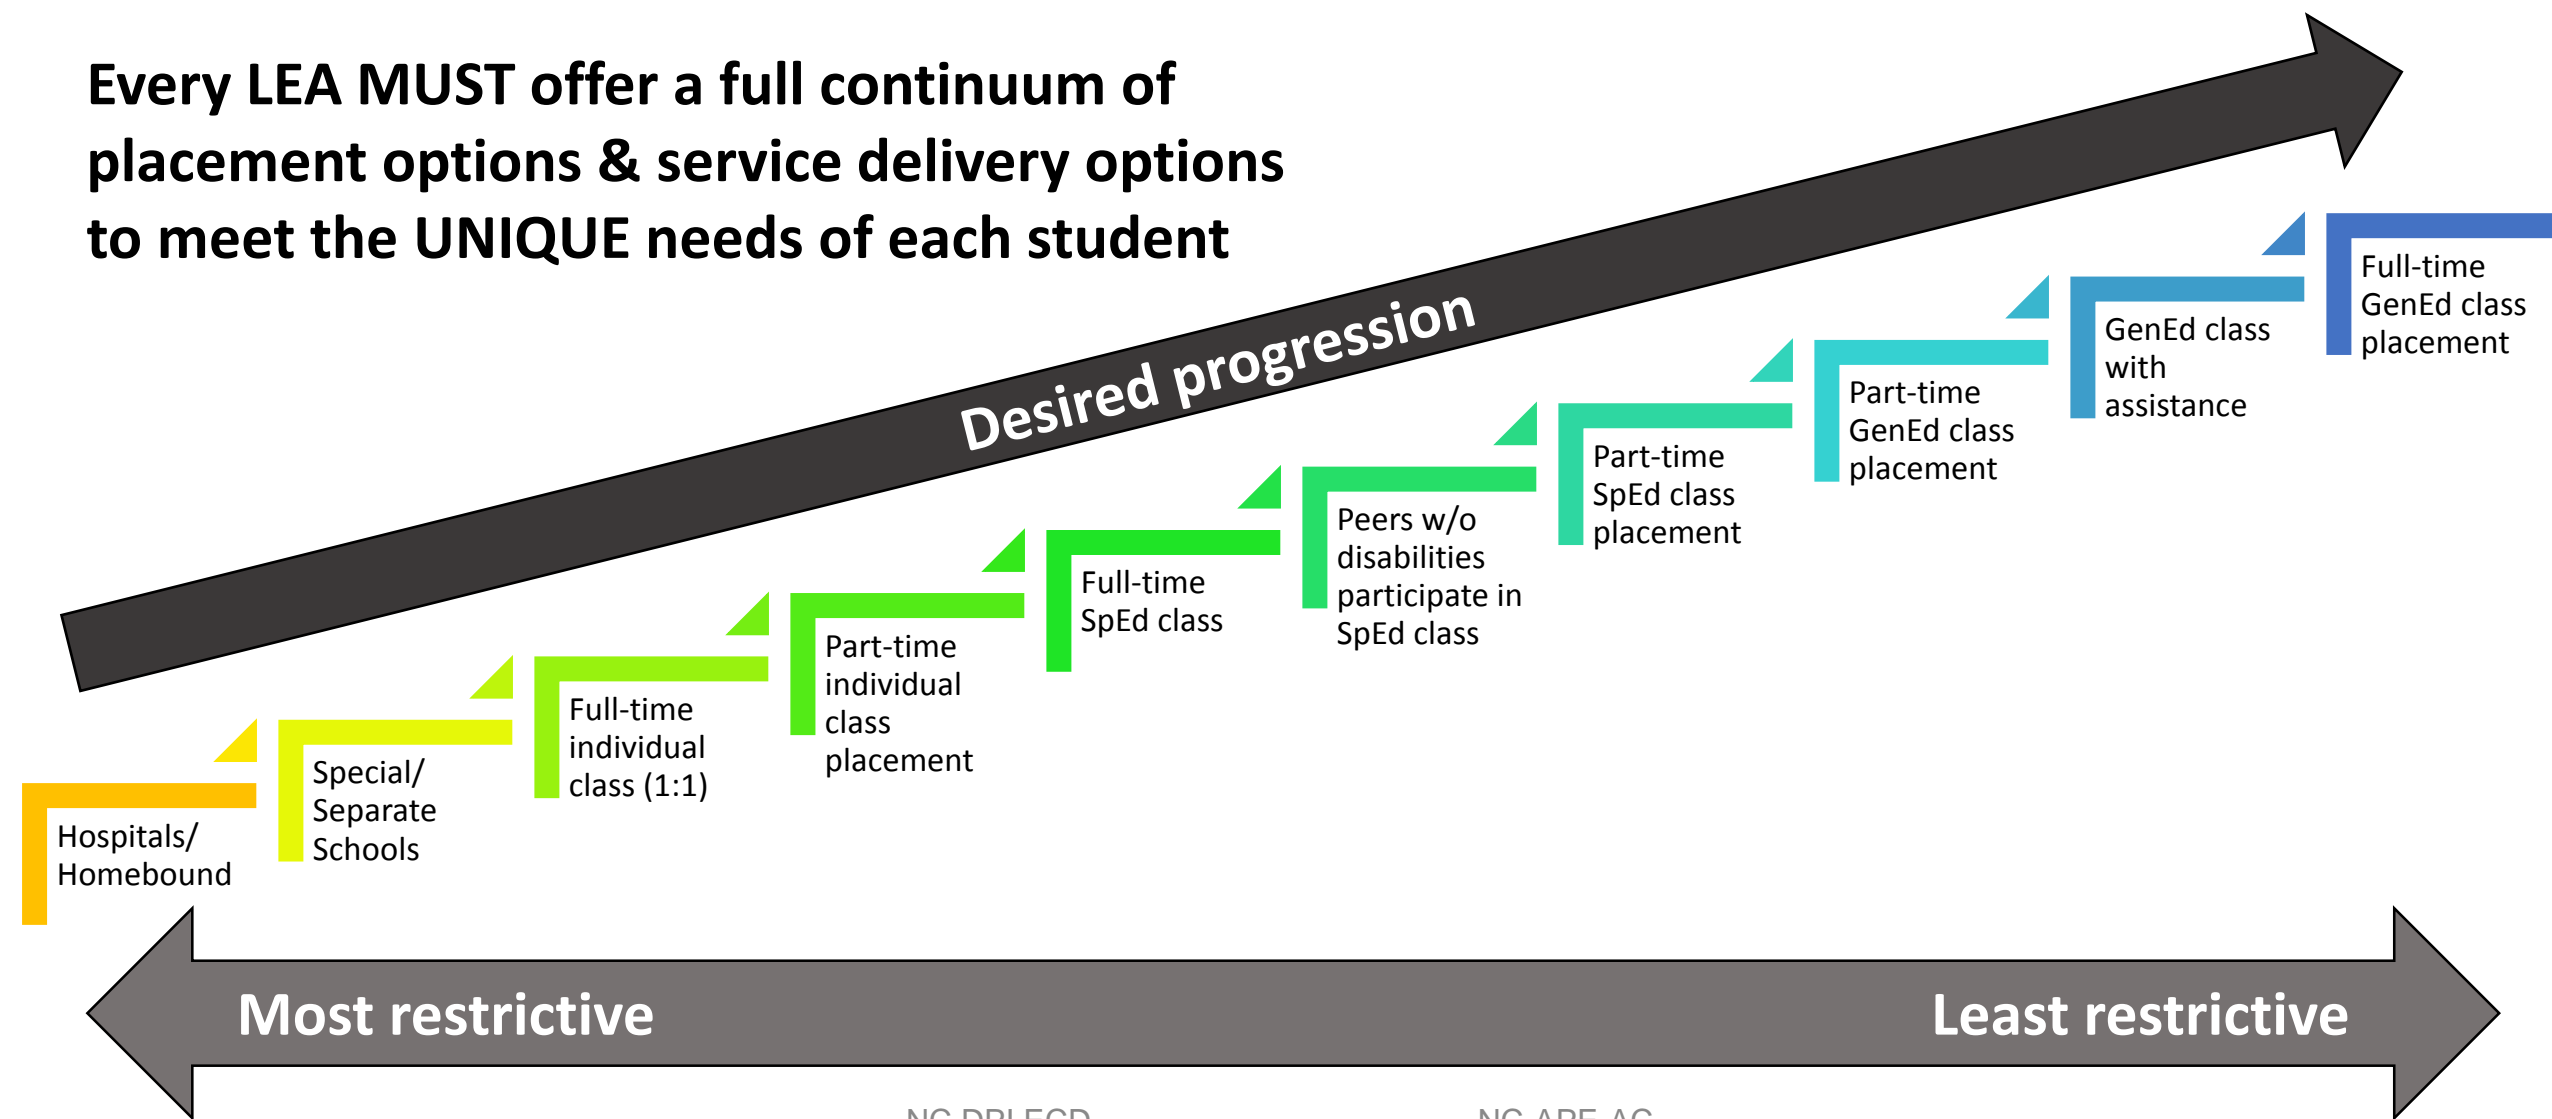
Every LEA MUST offer a full continuum of placement options & service delivery options to meet the UNIQUE needs of each student

Desired progression

Hospitals/ Homebound

Special/ Separate Schools

Full-time individual class (1:1)

Part-time individual class placement

Full-time SpEd class

Peers w/o disabilities participate in SpEd class

Part-time SpEd class placement

Part-time GenEd class placement

GenEd class with assistance

Full-time GenEd class placement

Most restrictive

Least restrictive

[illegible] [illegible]